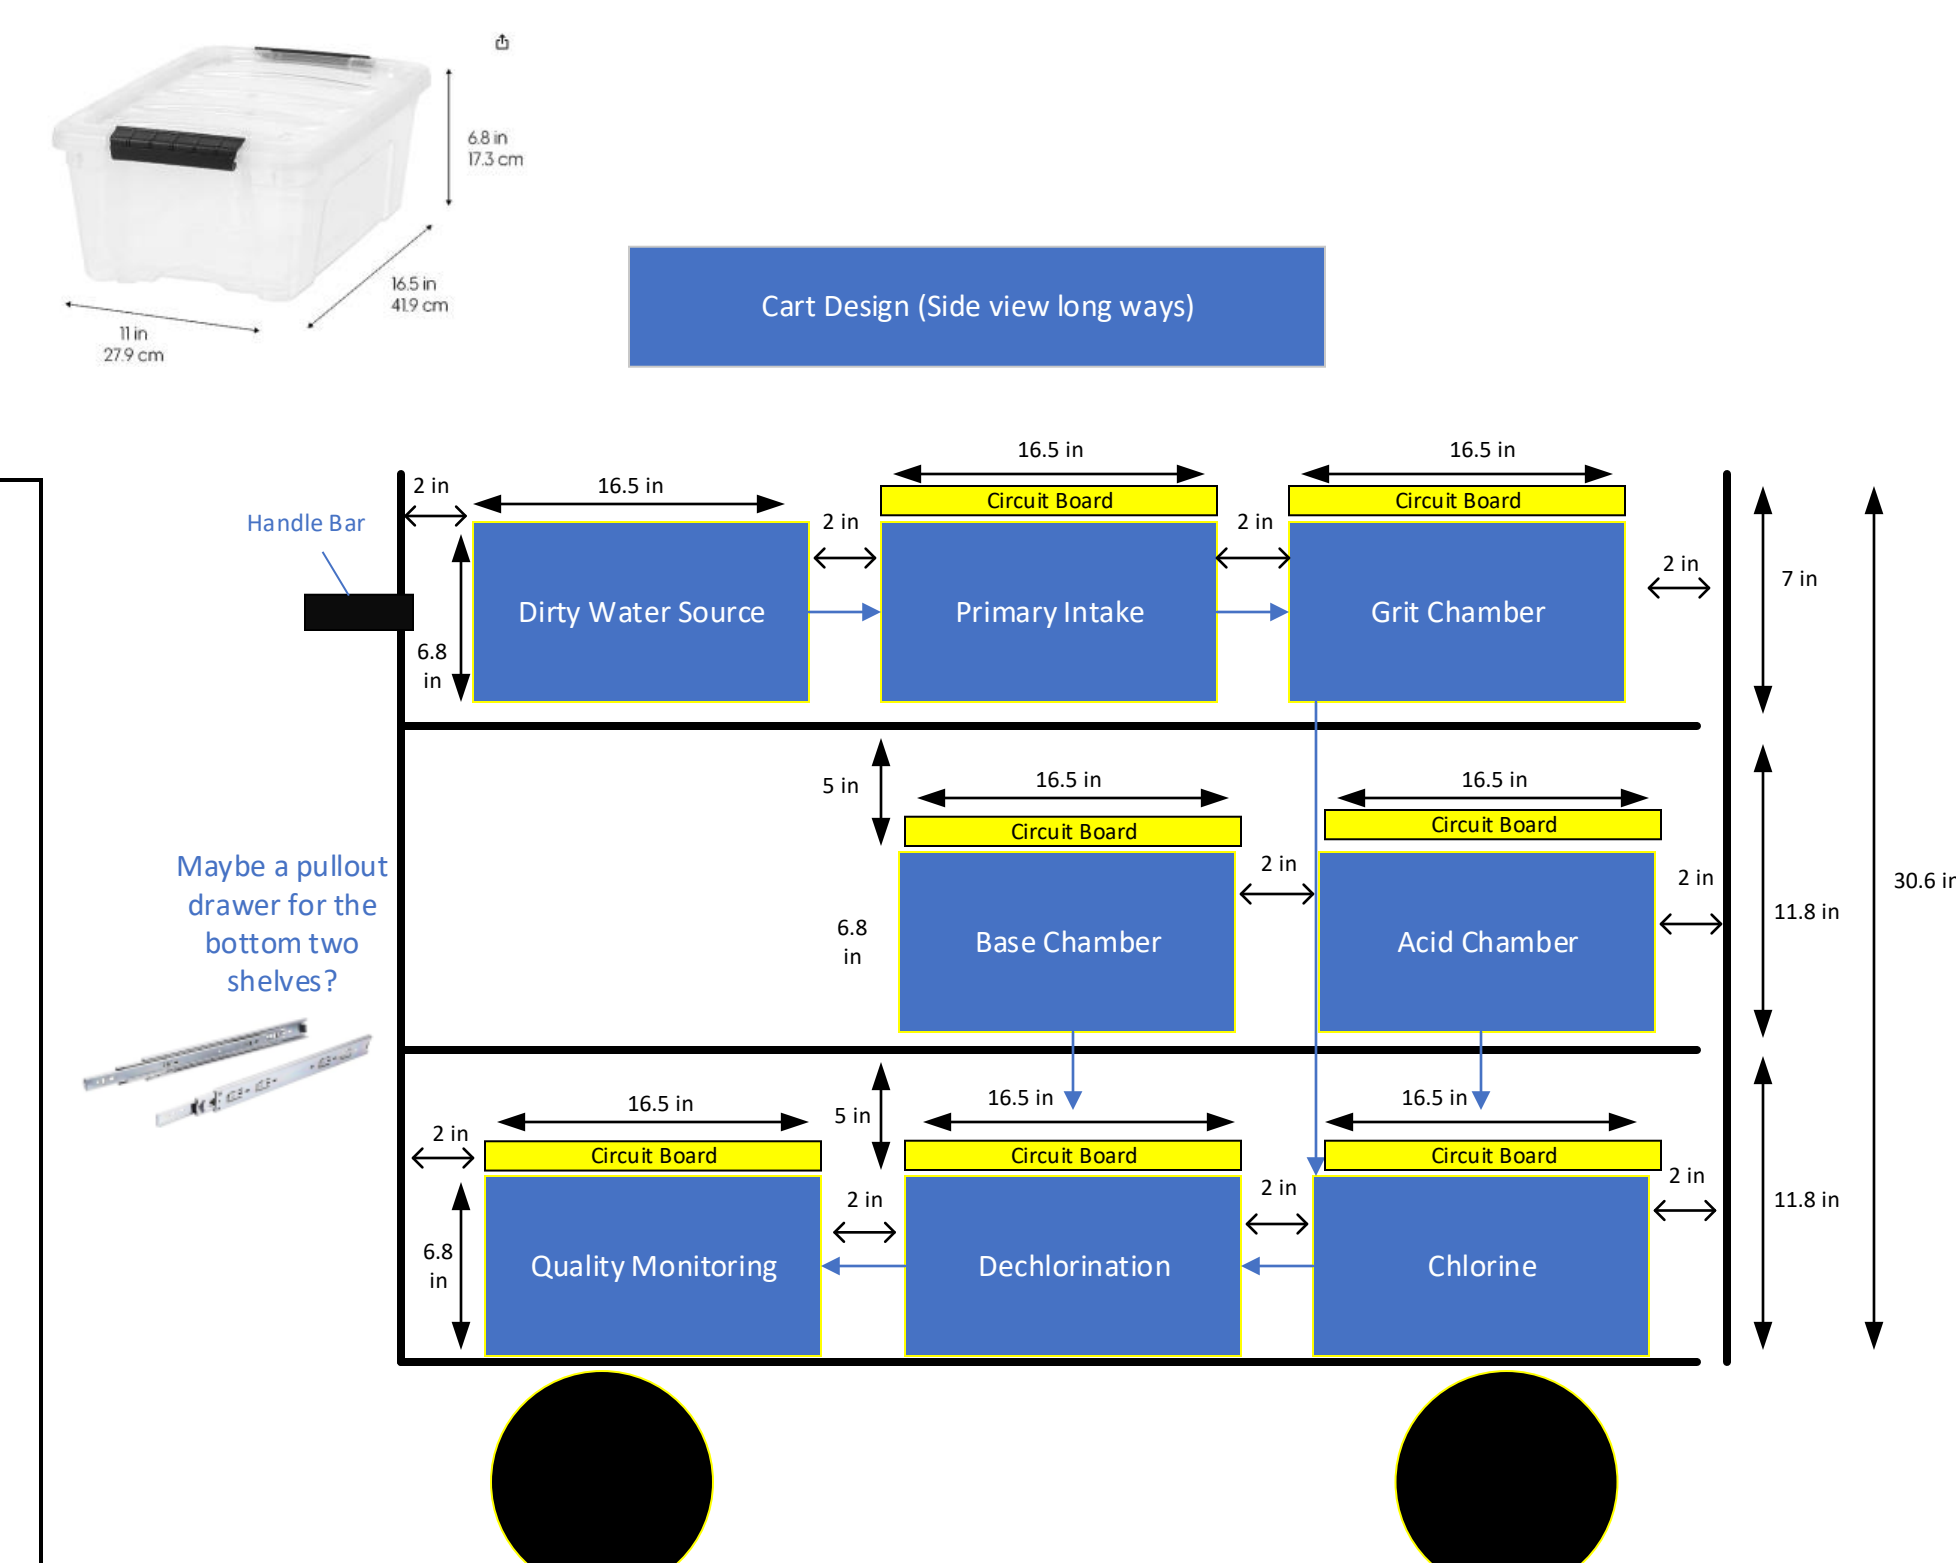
6.8 in
17.3 cm

16.5 in
41.9 cm

11 in
27.9 cm

Cart Design (Side view long ways)

16.5 in
16.5 in
2 in
16.5 in
Circuit Board
Circuit Board
Handle Bar
2 in
2 in
2 in
7 in
Dirty Water Source
Primary Intake
Grit Chamber
6.8 in

5 in
16.5 in
16.5 in
Circuit Board
Circuit Board
2 in
2 in
Maybe a pullout drawer for the bottom two shelves?
11.8 in
30.6 in
6.8 in
Base Chamber
Acid Chamber

16.5 in
5 in
16.5 in
16.5 in
2 in
Circuit Board
Circuit Board
Circuit Board
2 in
2 in
2 in
11.8 in
6.8 in
Quality Monitoring
Dechlorination
Chlorine